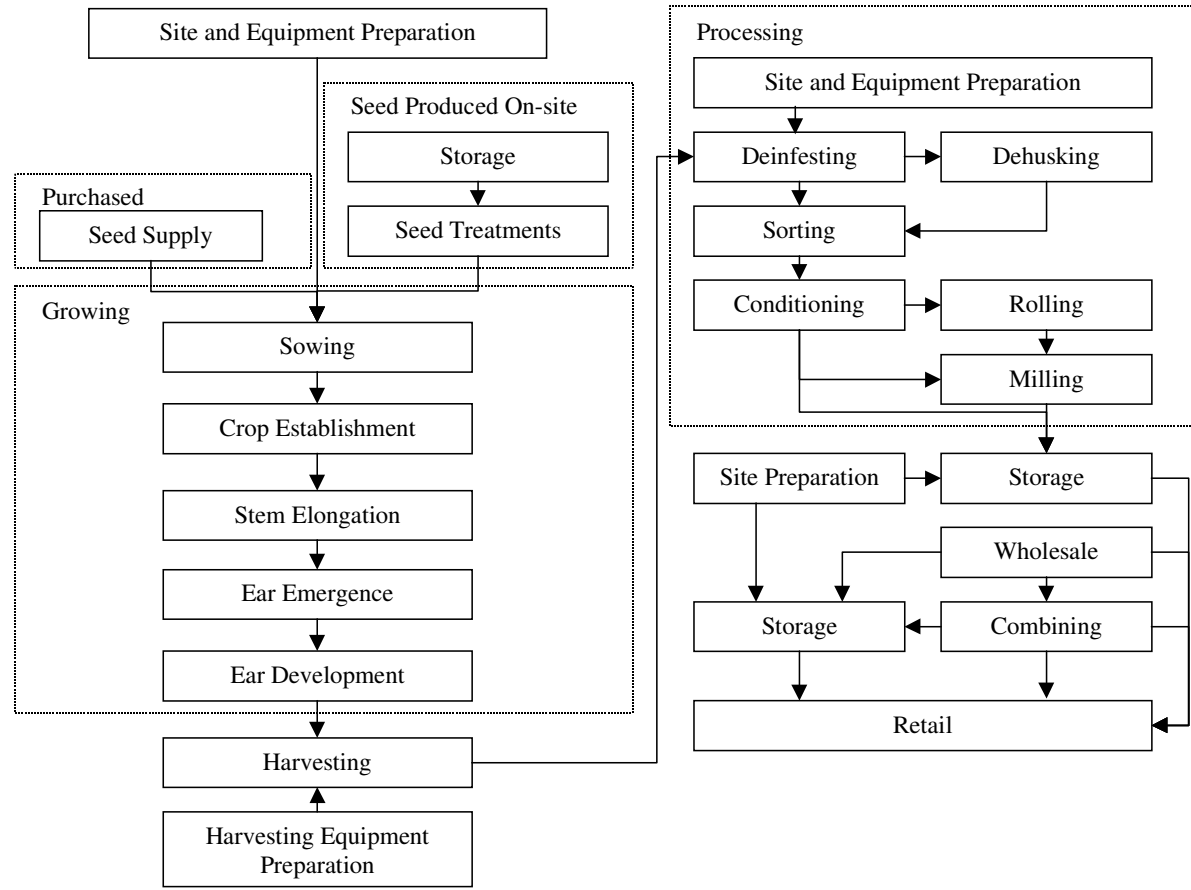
Site and Equipment Preparation

Seed Produced On-site

Storage

Seed Treatments

Purchased

Seed Supply

Growing

Sowing

Crop Establishment

Stem Elongation

Ear Emergence

Ear Development

Harvesting

Harvesting Equipment Preparation

Processing

Site and Equipment Preparation

Deinfesting

Dehusking

Sorting

Conditioning

Rolling

Milling

Site Preparation

Storage

Wholesale

Storage

Combining

Retail